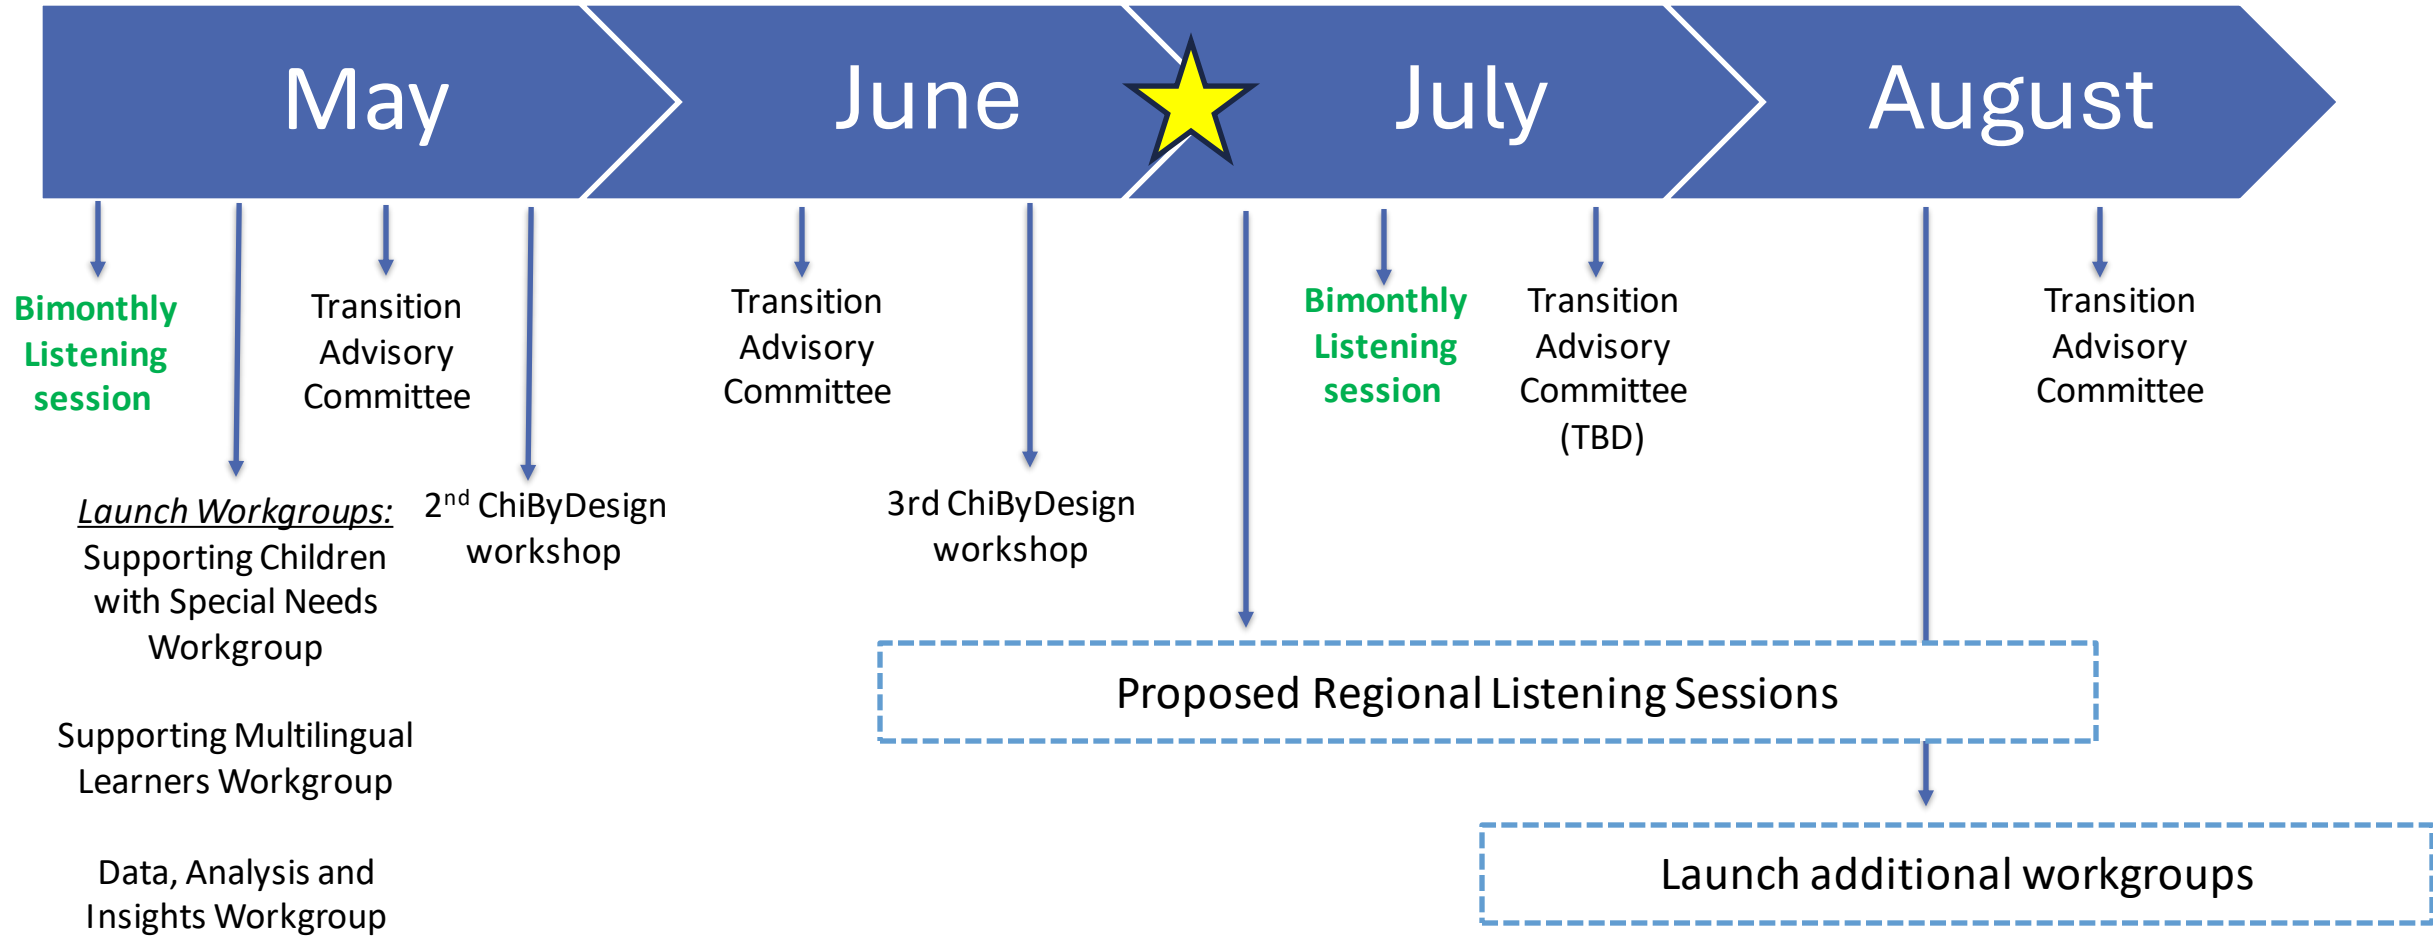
May

June

July

August

Bimonthly Listening session

Launch Workgroups:
Supporting Children with Special Needs Workgroup

Supporting Multilingual Learners Workgroup

Data, Analysis and Insights Workgroup

Transition Advisory Committee

$2^{nd}$ ChiByDesign workshop

Transition Advisory Committee

3rd ChiByDesign workshop

Bimonthly Listening session

Transition Advisory Committee (TBD)

Transition Advisory Committee

Proposed Regional Listening Sessions

Launch additional workgroups